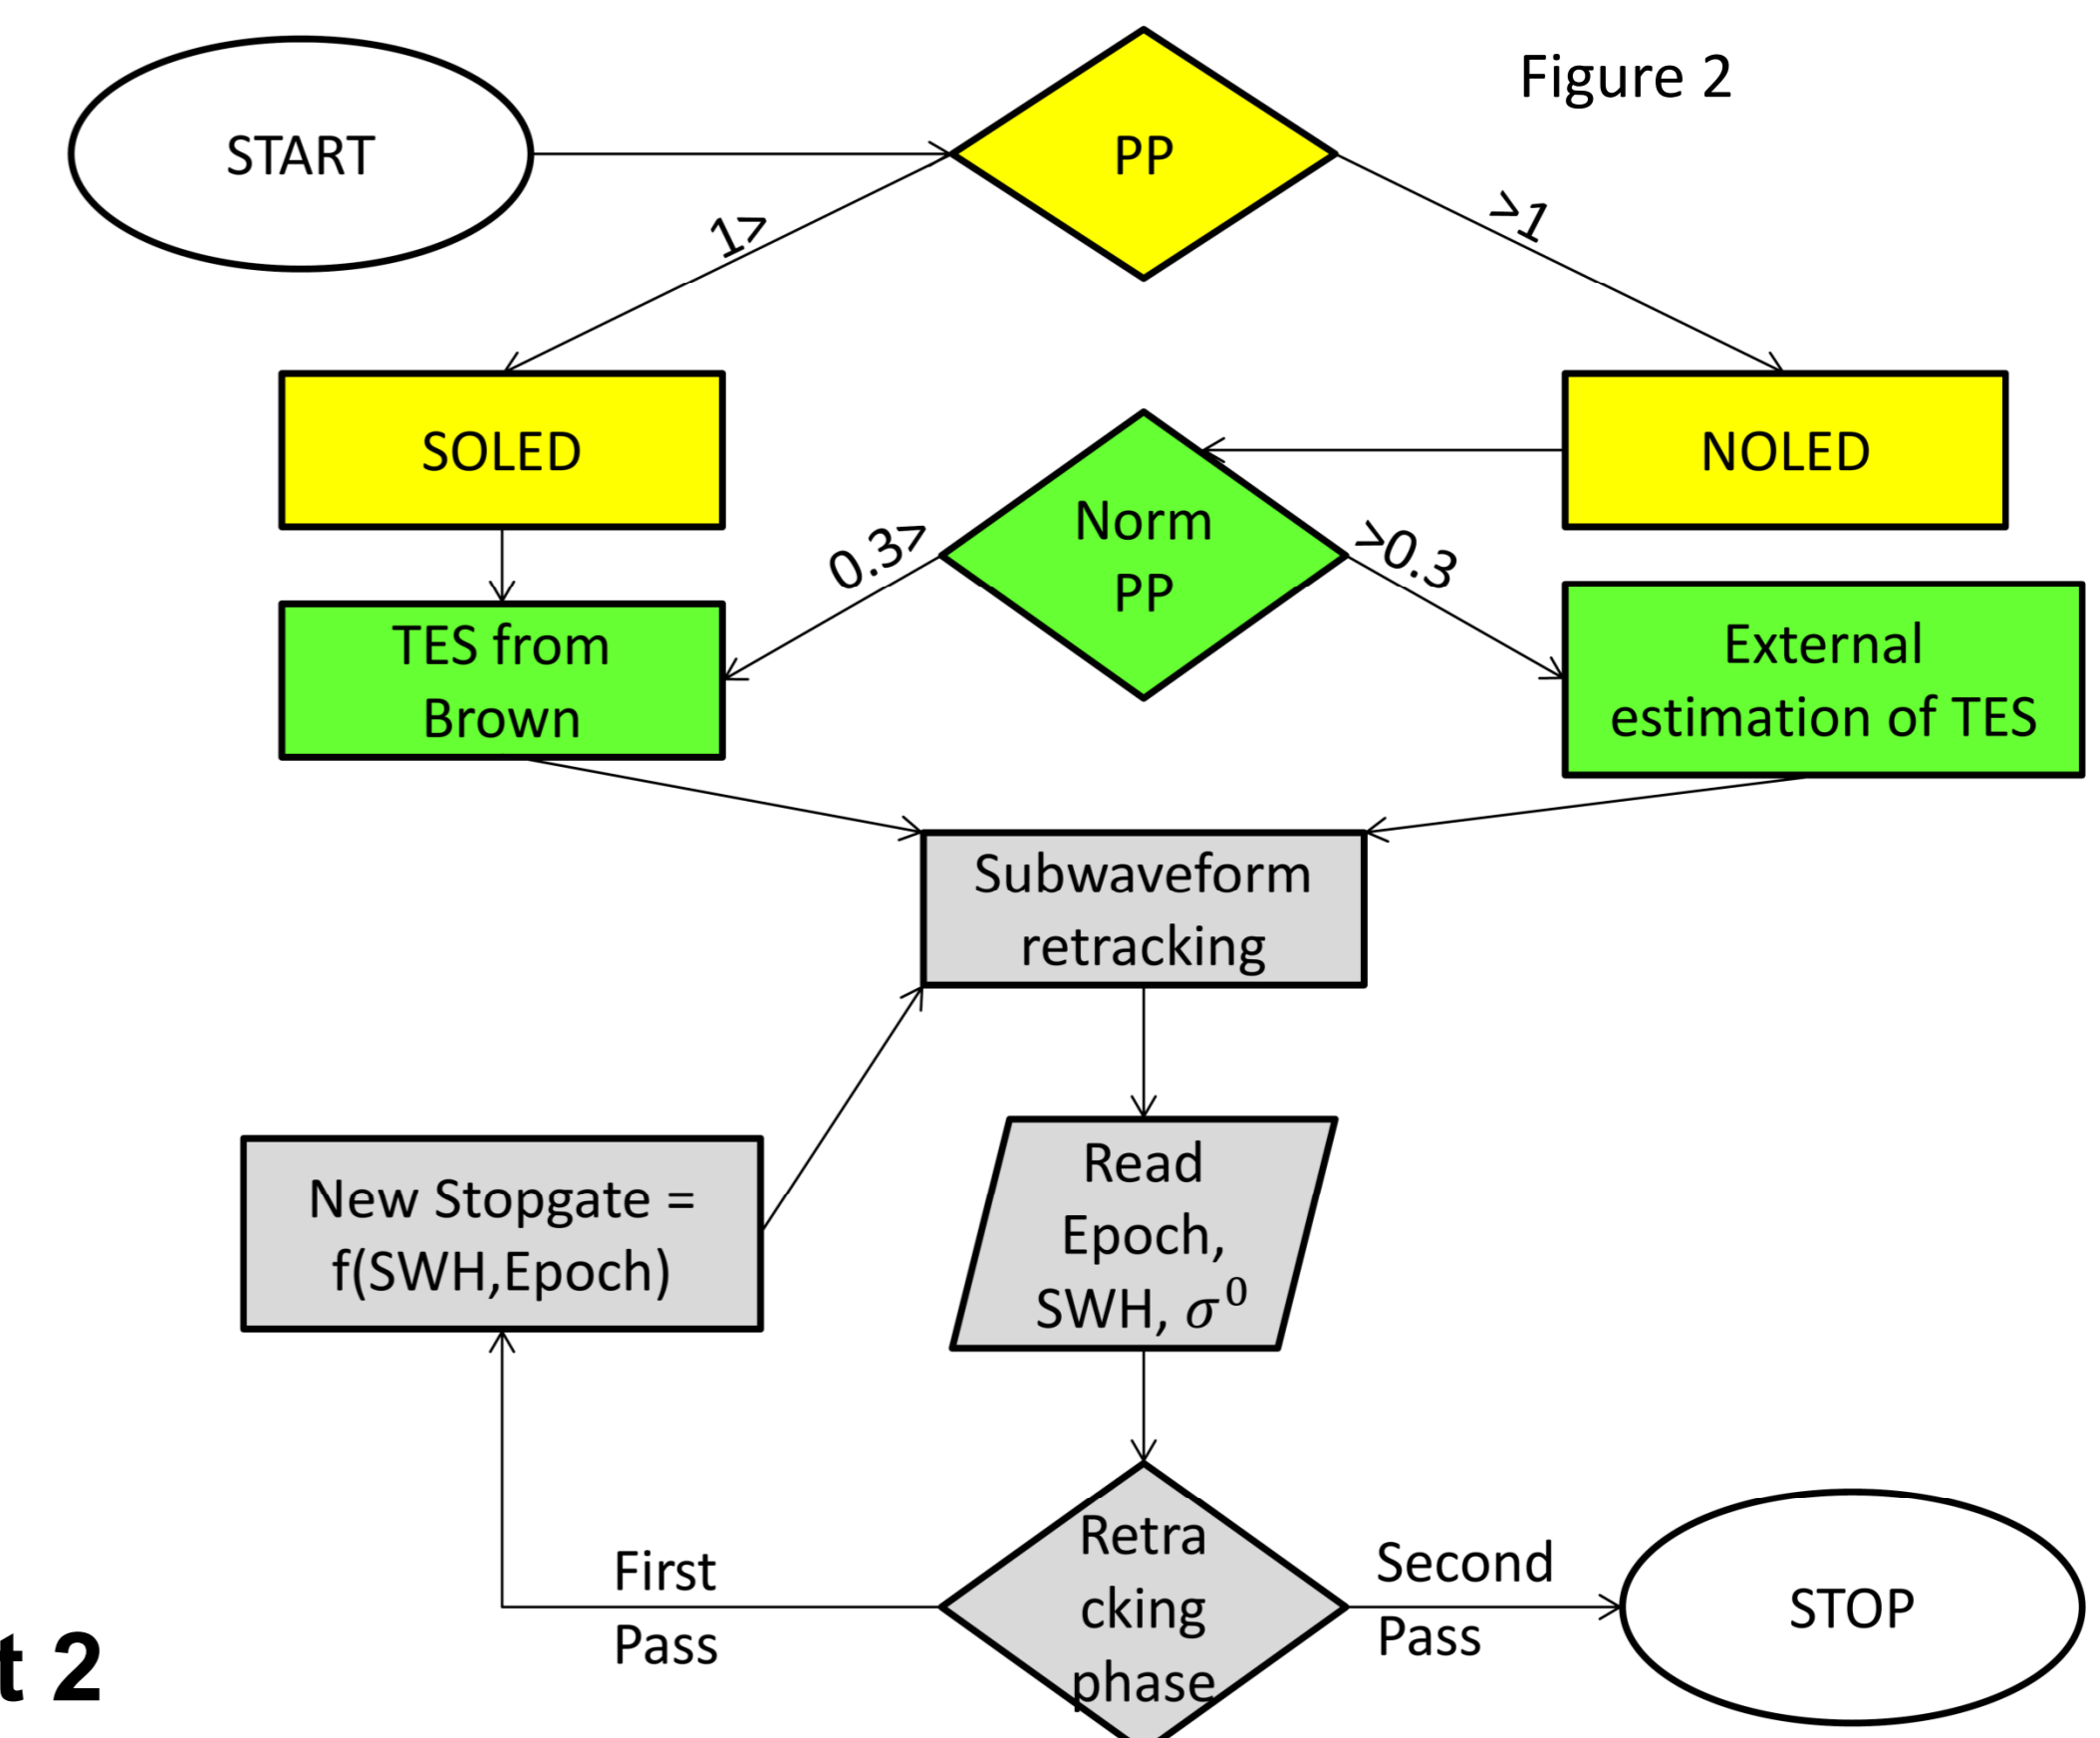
Figure 2

START

PP

1>

>1

SOLED

NOLED

Norm PP

0.3>

>0.3

TES from Brown

External estimation of TES

Subwaveform retracking

Read Epoch, SWH, $\sigma^0$

New Stopgate = f(SWH,Epoch)

First Pass

Retracking phase

Second Pass

STOP

t 2